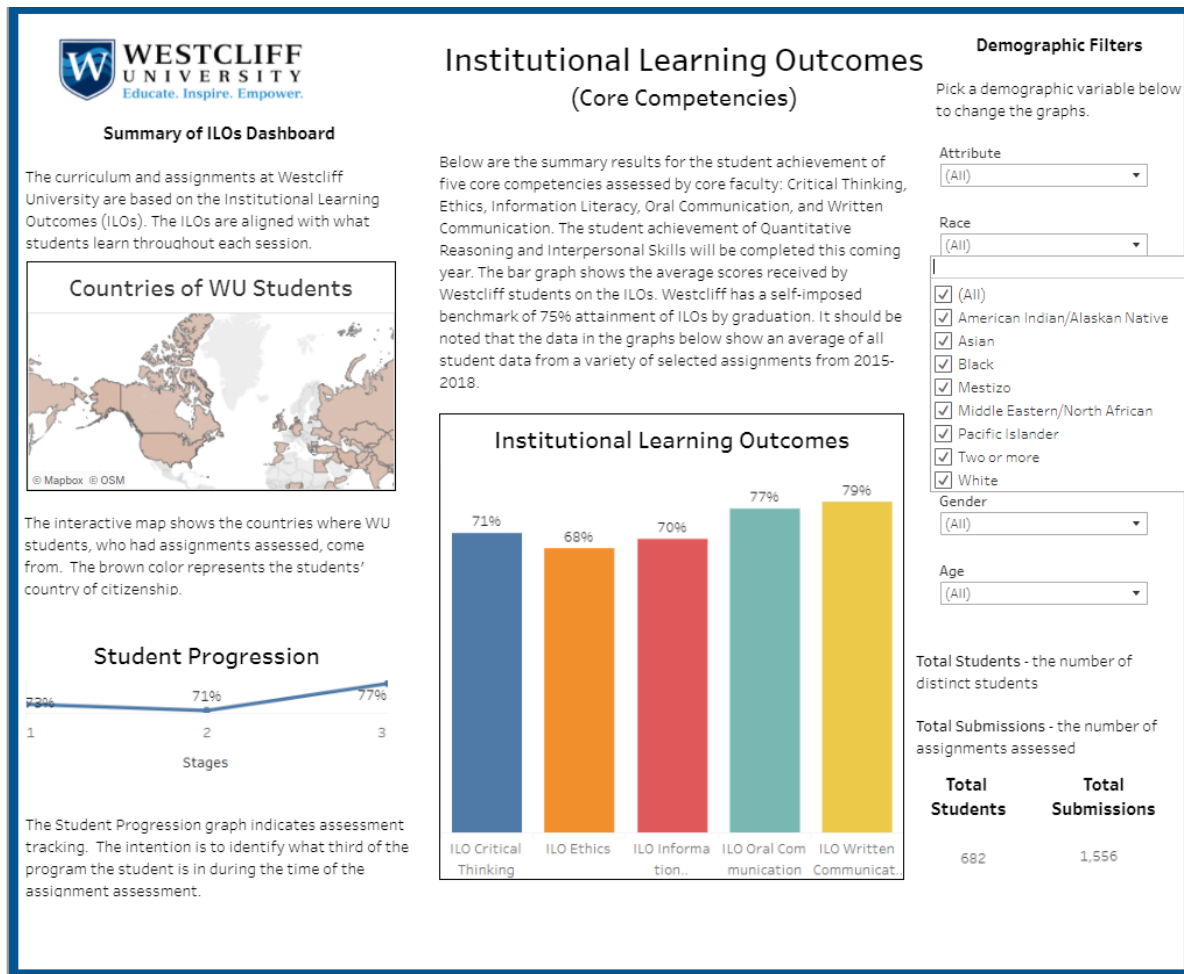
WESTCLIFF UNIVERSITY
Educate. Inspire. Empower.

Summary of ILOs Dashboard

The curriculum and assignments at Westcliff University are based on the Institutional Learning Outcomes (ILOs). The ILOs are aligned with what students learn throughout each session.

Countries of WU Students

© Mapbox © OSM

The interactive map shows the countries where WU students, who had assignments assessed, come from. The brown color represents the students' country of citizenship.

Student Progression

73%
71%
77%
1
2
3
Stages

The Student Progression graph indicates assessment tracking. The intention is to identify what third of the program the student is in during the time of the assignment assessment.

Institutional Learning Outcomes
(Core Competencies)

Below are the summary results for the student achievement of five core competencies assessed by core faculty: Critical Thinking, Ethics, Information Literacy, Oral Communication, and Written Communication. The student achievement of Quantitative Reasoning and Interpersonal Skills will be completed this coming year. The bar graph shows the average scores received by Westcliff students on the ILOs. Westcliff has a self-imposed benchmark of 75% attainment of ILOs by graduation. It should be noted that the data in the graphs below show an average of all student data from a variety of selected assignments from 2015-2018.

Institutional Learning Outcomes

71%
68%
70%
77%
79%
ILO Critical Thinking
ILO Ethics
ILO Informa tion..
ILO Oral Com munication
ILO Written Communicat..

Demographic Filters

Pick a demographic variable below to change the graphs.

Attribute
(All)

Race
(All)

(All)
American Indian/Alaskan Native
Asian
Black
Mestizo
Middle Eastern/North African
Pacific Islander
Two or more
White

Gender
(All)

Age
(All)

Total Students - the number of distinct students

Total Submissions - the number of assignments assessed

| Total Students | Total Submissions |
|---|---|
| 682 | 1,556 |